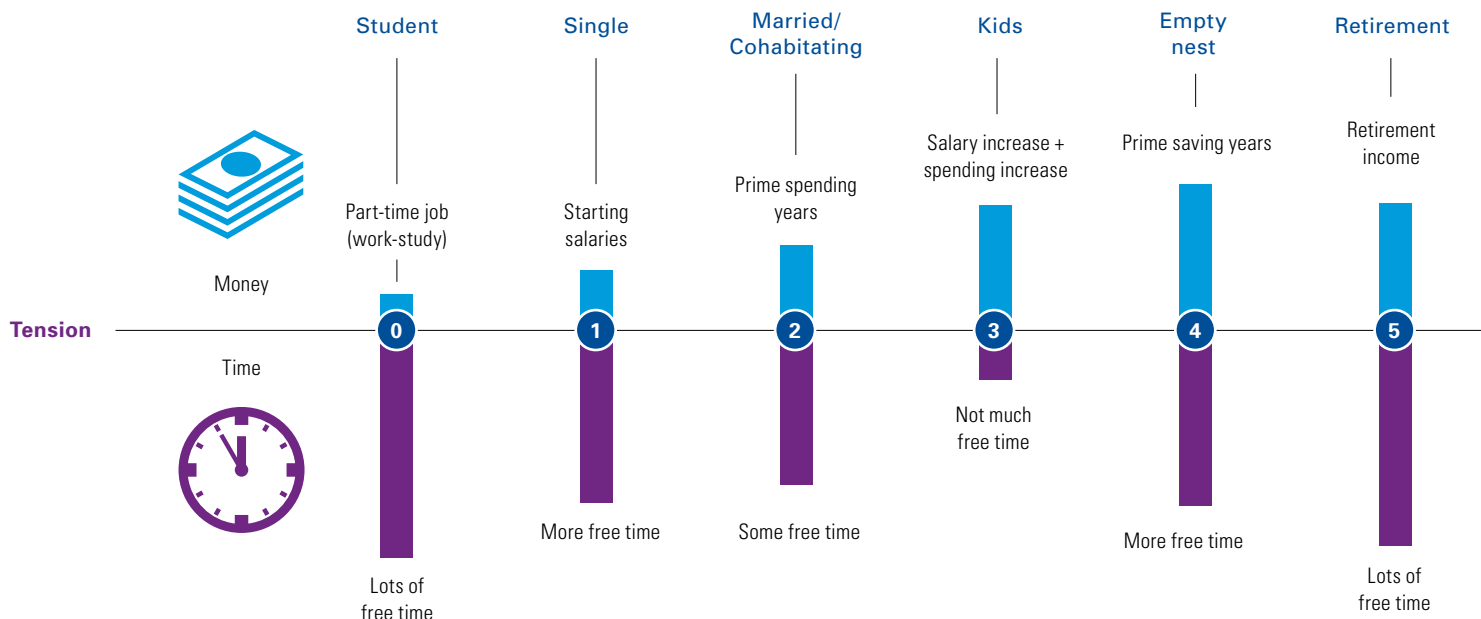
Student

Single

Married/ Cohabitating

Kids

Empty nest

Retirement

Part-time job (work-study)

Starting salaries

Prime spending years

Salary increase + spending increase

Prime saving years

Retirement income

Money

Tension

0

1

2

3

4

5

Time

Lots of free time

More free time

Some free time

Not much free time

More free time

Lots of free time